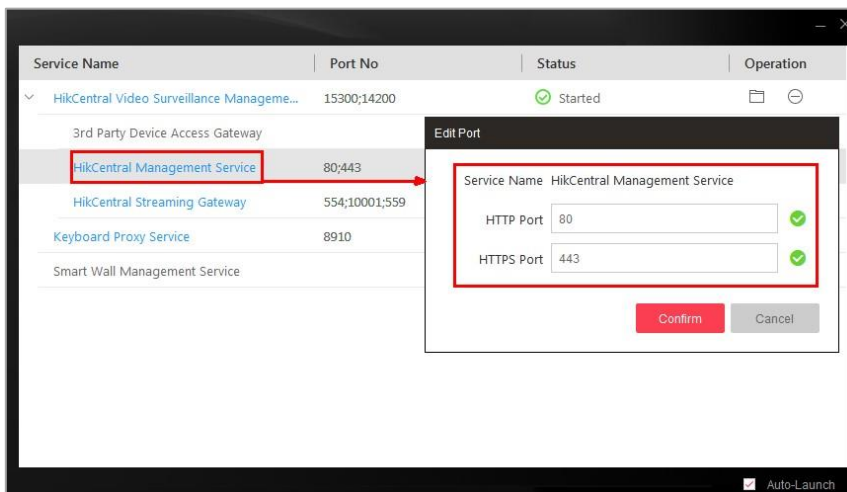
Service Name | Port No | Status | Operation

HikCentral Video Surveillance Manageme... 15300;14200 Started

3rd Party Device Access Gateway

HikCentral Management Service 80;443

HikCentral Streaming Gateway 554;10001;559

Keyboard Proxy Service 8910

Smart Wall Management Service

Edit Port

Service Name HikCentral Management Service

HTTP Port 80

HTTPS Port 443

Confirm

Cancel

Auto-Launch